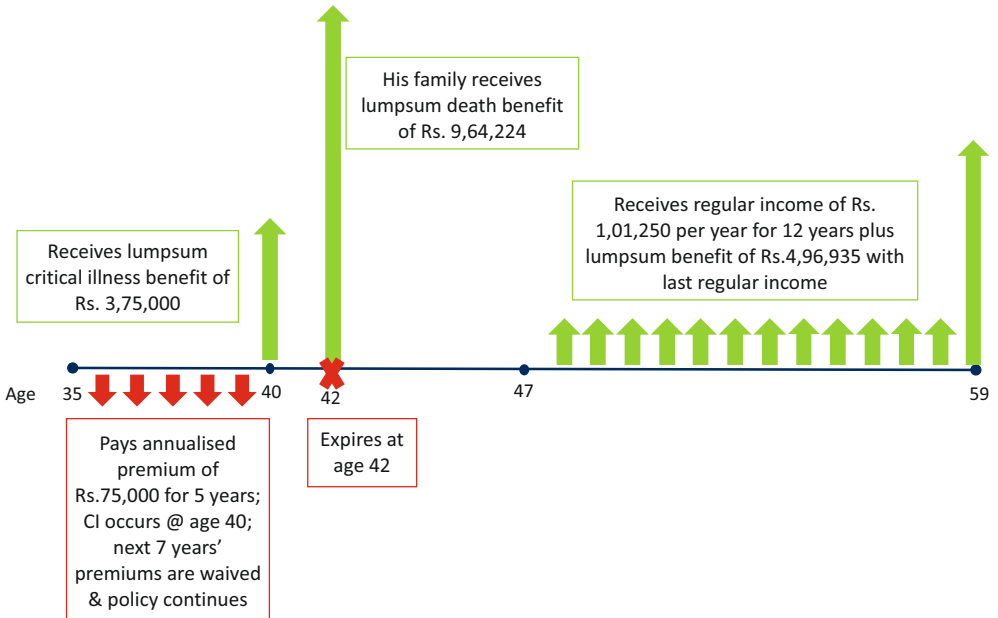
His family receives lumpsum death benefit of Rs. 9,64,224

Receives regular income of Rs. 1,01,250 per year for 12 years plus lumpsum benefit of Rs.4,96,935 with last regular income

Receives lumpsum critical illness benefit of Rs. 3,75,000

Age 35 40 42 47 59

Pays annualised premium of Rs.75,000 for 5 years; CI occurs @ age 40; next 7 years' premiums are waived & policy continues

Expires at age 42